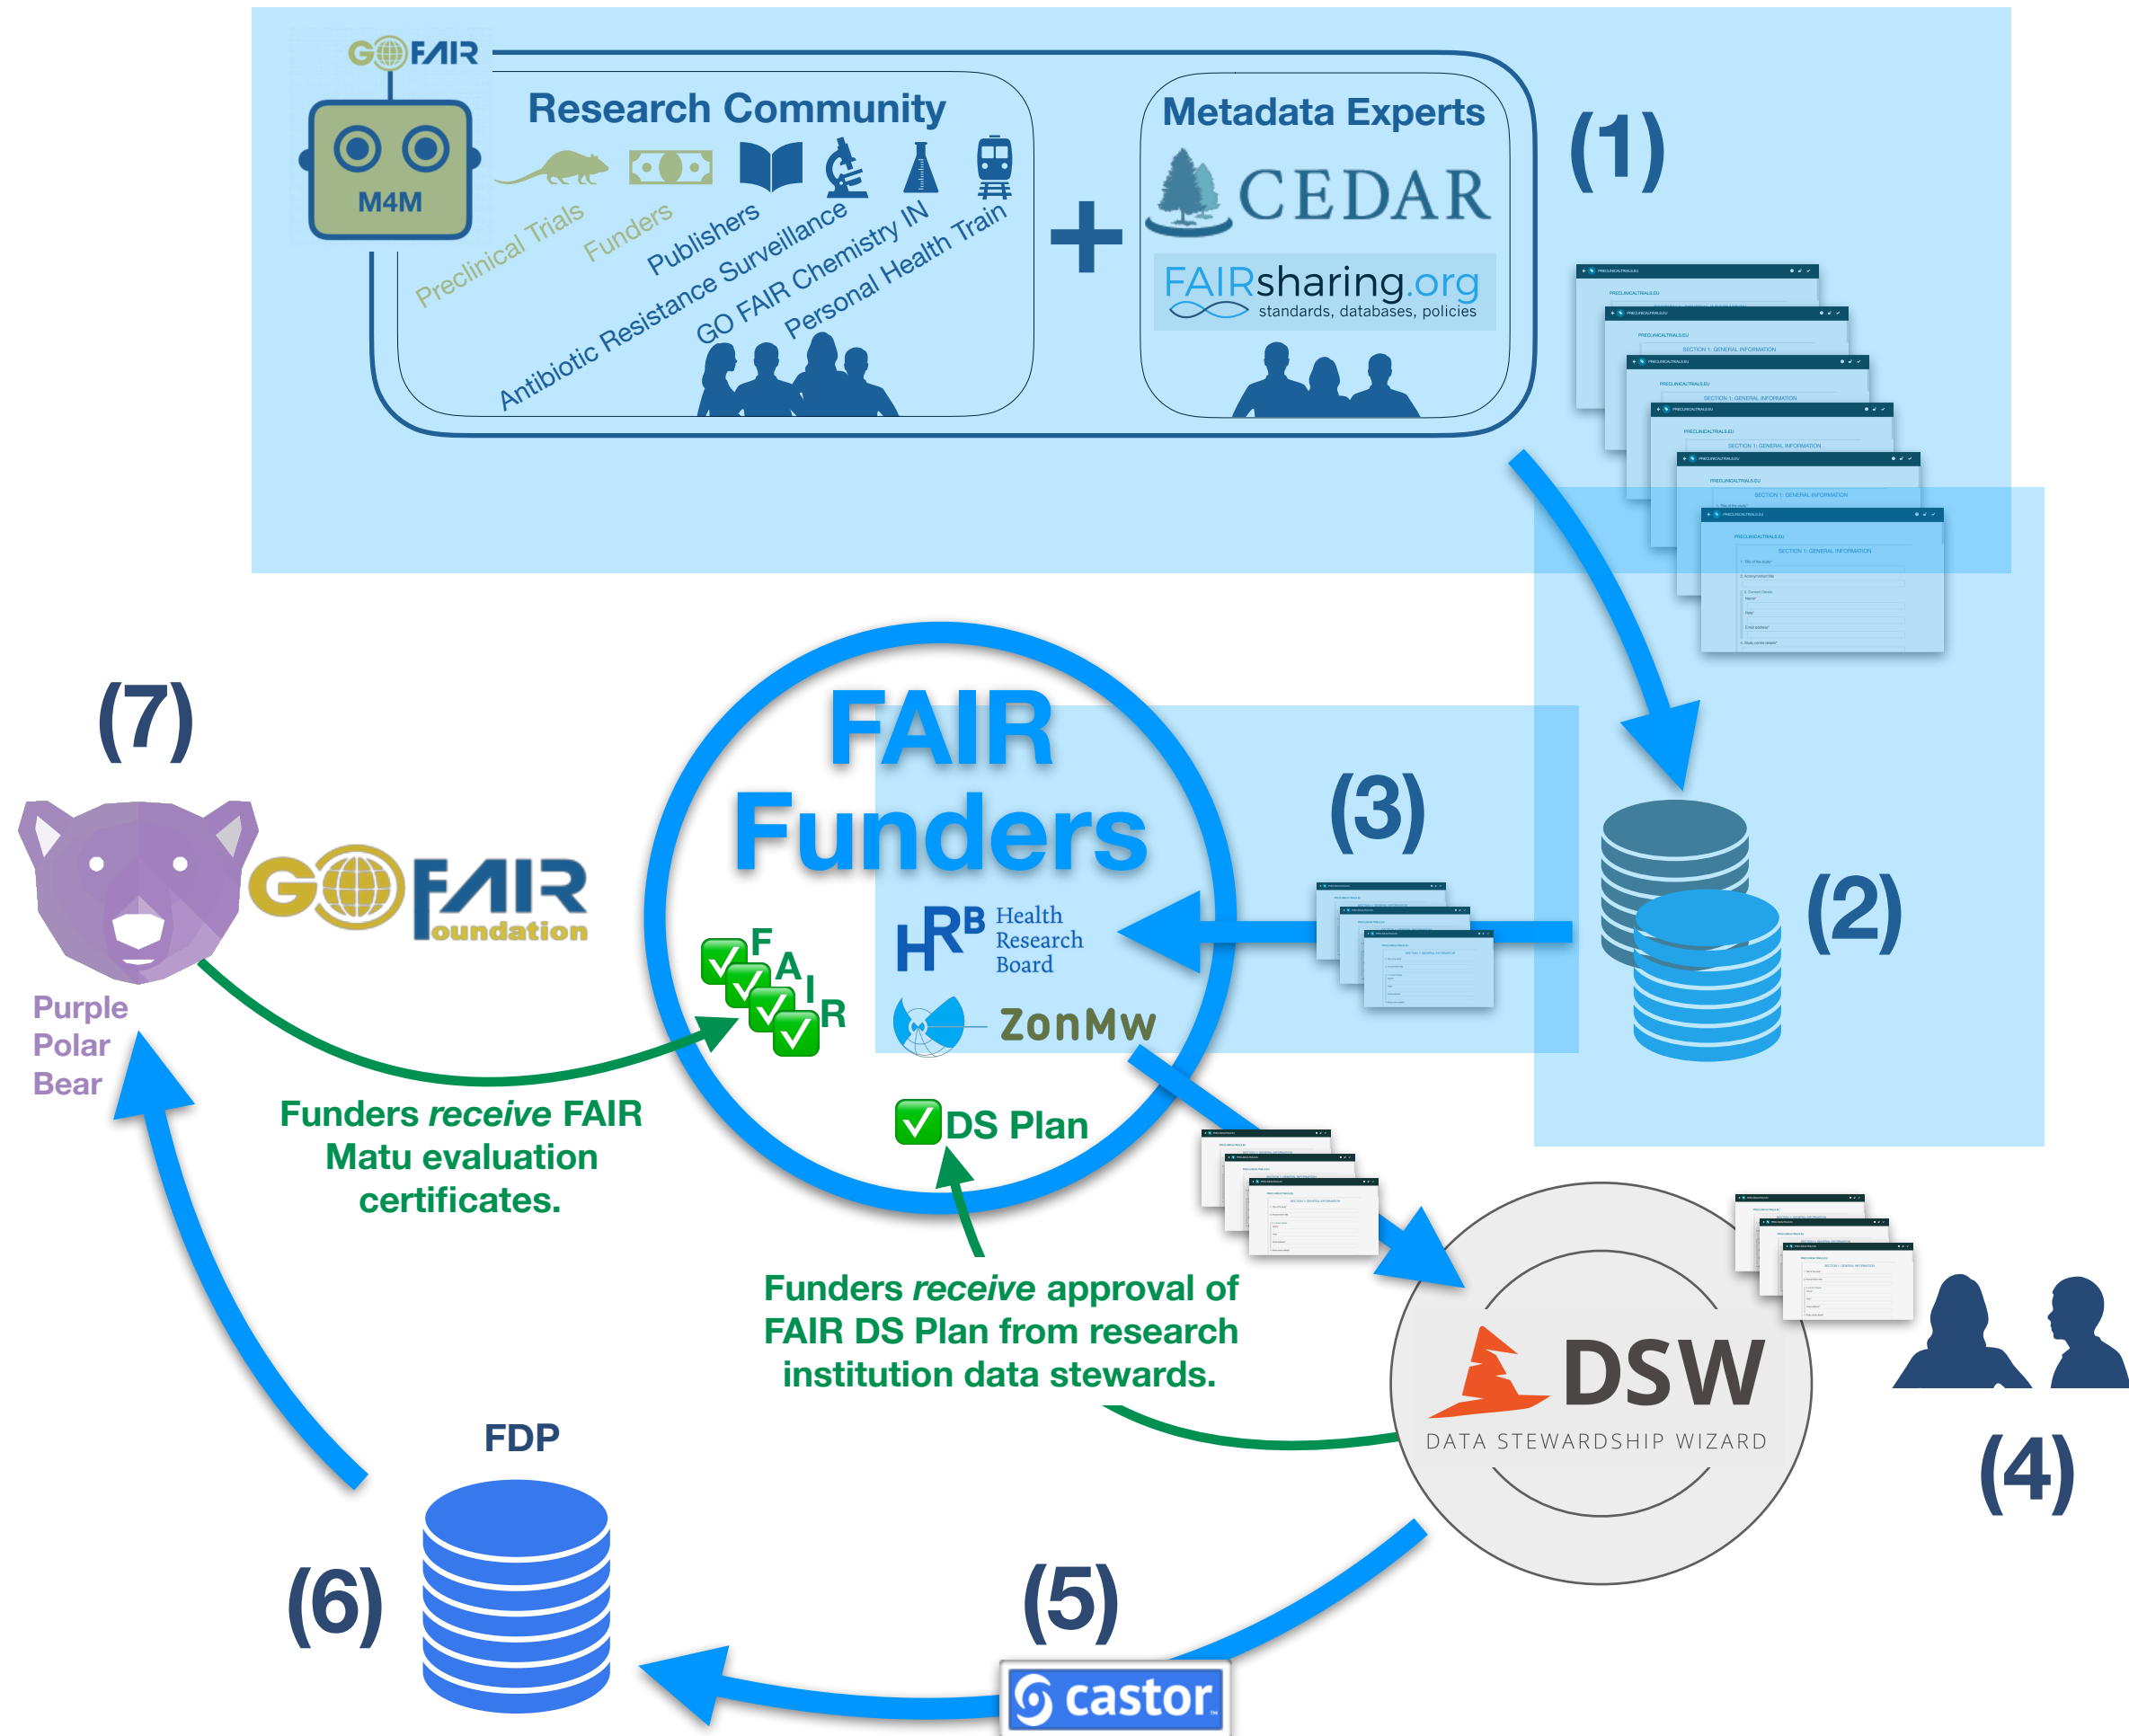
GO FAIR

M4M

Research Community

Preclinical Trials
Funders
Publishers
Antibiotic Resistance Surveillance
GO FAIR Chemistry IN
Personal Health Train

+

Metadata Experts

CEDAR

FAIRsharing.org
standards, databases, policies

(1)

(2)

(3)

FAIR Funders

HRB Health Research Board

ZonMw

F A I R

DS Plan

(7)

GO FAIR Foundation

Purple Polar Bear

Funders *receive* FAIR Matu evaluation certificates.

Funders *receive* approval of FAIR DS Plan from research institution data stewards.

DSW
DATA STEWARDSHIP WIZARD

(4)

FDP

(6)

(5)

castor